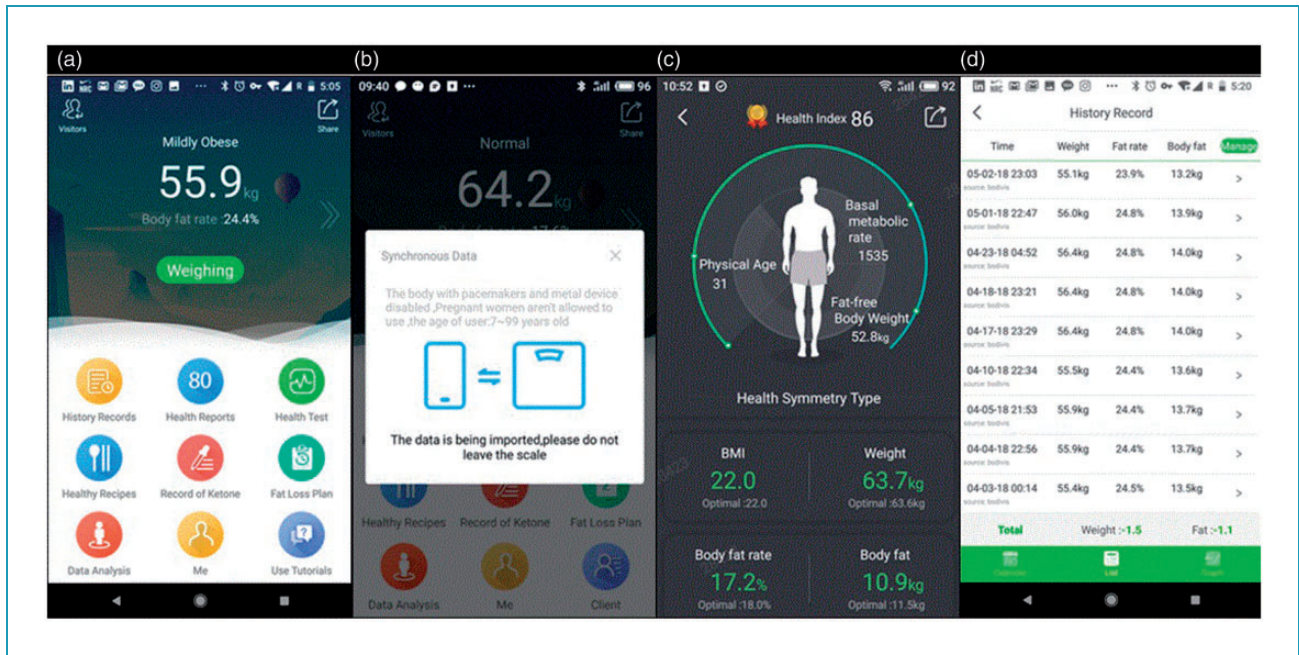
(a)

5:05

Visitors

Share

Mildly Obese

55.9kg

Body fat rate 24.4%

Weighing

History Records

80

Health Reports

Health Test

Healthy Recipes

Record of Ketone

Fat Loss Plan

Data Analysis

Me

Use Tutorials

(b)

09:40

96

Visitors

Share

Normal

64.2kg

Synchronous Data

The body with pacemakers and metal device disabled ,Pregnant women aren't allowed to use ,the age of user:7~99 years old

The data is being imported,please do not leave the scale

Healthy Recipes

Record of Ketone

Fat Loss Plan

Data Analysis

Me

Client

(c)

10:52

92

Health Index 86

Basal metabolic rate 1535

Physical Age 31

Fat-free Body Weight 52.8kg

Health Symmetry Type

BMI

22.0

Optimal :22.0

Weight

63.7kg

Optimal :63.6kg

Body fat rate

17.2%

Optimal :18.0%

Body fat

10.9kg

Optimal :11.5kg

(d)

5:20

History Record

| Time | Weight | Fat rate | Body fat | Manage |
|---|---|---|---|---|
| 05-02-18 23:03 | 55.1kg | 23.9% | 13.2kg | > |
| 05-01-18 22:47 | 56.0kg | 24.8% | 13.9kg | > |
| 04-23-18 04:52 | 56.4kg | 24.8% | 14.0kg | > |
| 04-18-18 23:21 | 56.4kg | 24.8% | 14.0kg | > |
| 04-17-18 23:29 | 56.4kg | 24.8% | 14.0kg | > |
| 04-10-18 22:34 | 55.5kg | 24.4% | 13.6kg | > |
| 04-05-18 21:53 | 55.9kg | 24.4% | 13.7kg | > |
| 04-04-18 22:56 | 55.9kg | 24.4% | 13.7kg | > |
| 04-03-18 00:14 | 55.4kg | 24.5% | 13.5kg | > |

Total Weight :-1.5 Fat :-1.1

Calendar List Graph